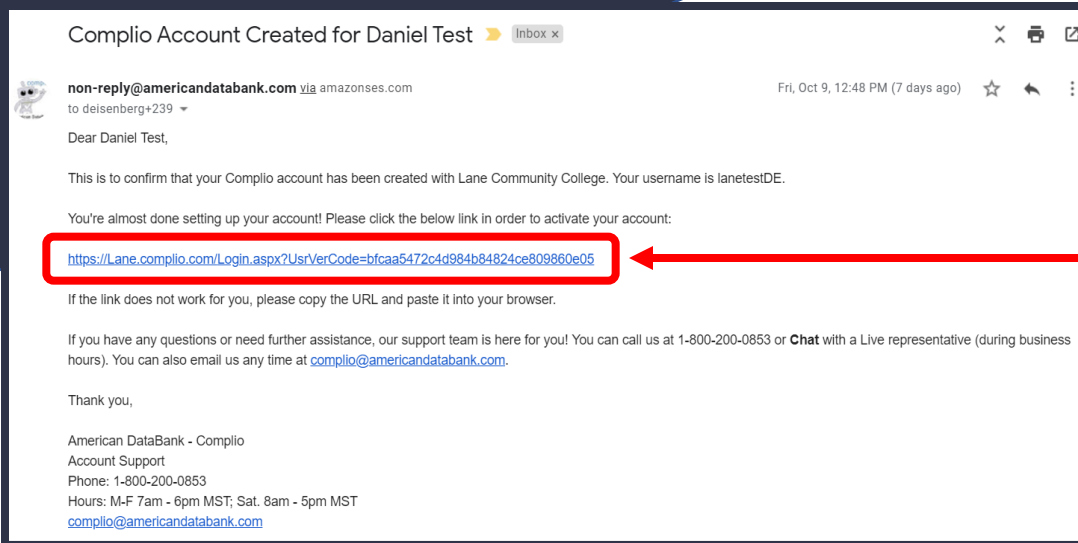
Complio Account Created for Daniel Test Inbox ×

non-reply@americandatabank.com via amazonses.com
to deisenberg+239

Fri, Oct 9, 12:48 PM (7 days ago)

Dear Daniel Test,

This is to confirm that your Complio account has been created with Lane Community College. Your username is lanetestDE.

You're almost done setting up your account! Please click the below link in order to activate your account:

https://Lane.complio.com/Login.aspx?UsrVerCode=bfcaa5472c4d984b84824ce809860e05

If the link does not work for you, please copy the URL and paste it into your browser.

If you have any questions or need further assistance, our support team is here for you! You can call us at 1-800-200-0853 or **Chat** with a Live representative (during business hours). You can also email us any time at complio@americandatabank.com.

Thank you,

American DataBank - Complio
Account Support
Phone: 1-800-200-0853
Hours: M-F 7am - 6pm MST; Sat. 8am - 5pm MST
complio@americandatabank.com